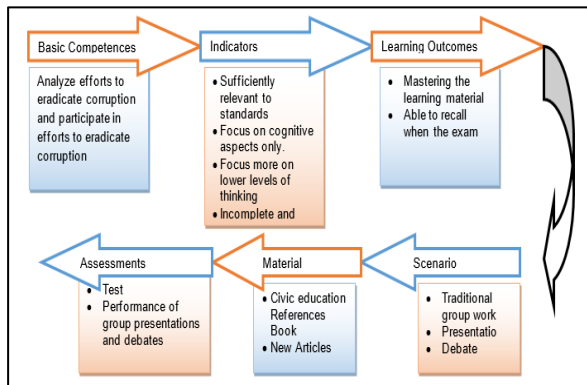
Basic Competences

Analyze efforts to eradicate corruption and participate in efforts to eradicate corruption

Indicators

- Sufficiently relevant to standards
- Focus on cognitive aspects only.
- Focus more on lower levels of thinking
- Incomplete and

Learning Outcomes

- Mastering the learning material
- Able to recall when the exam

Assessments

- Test
- Performance of group presentations and debates

Material

- Civic education References Book
- New Articles

Scenario

- Traditional group work
- Presentatio
- Debate